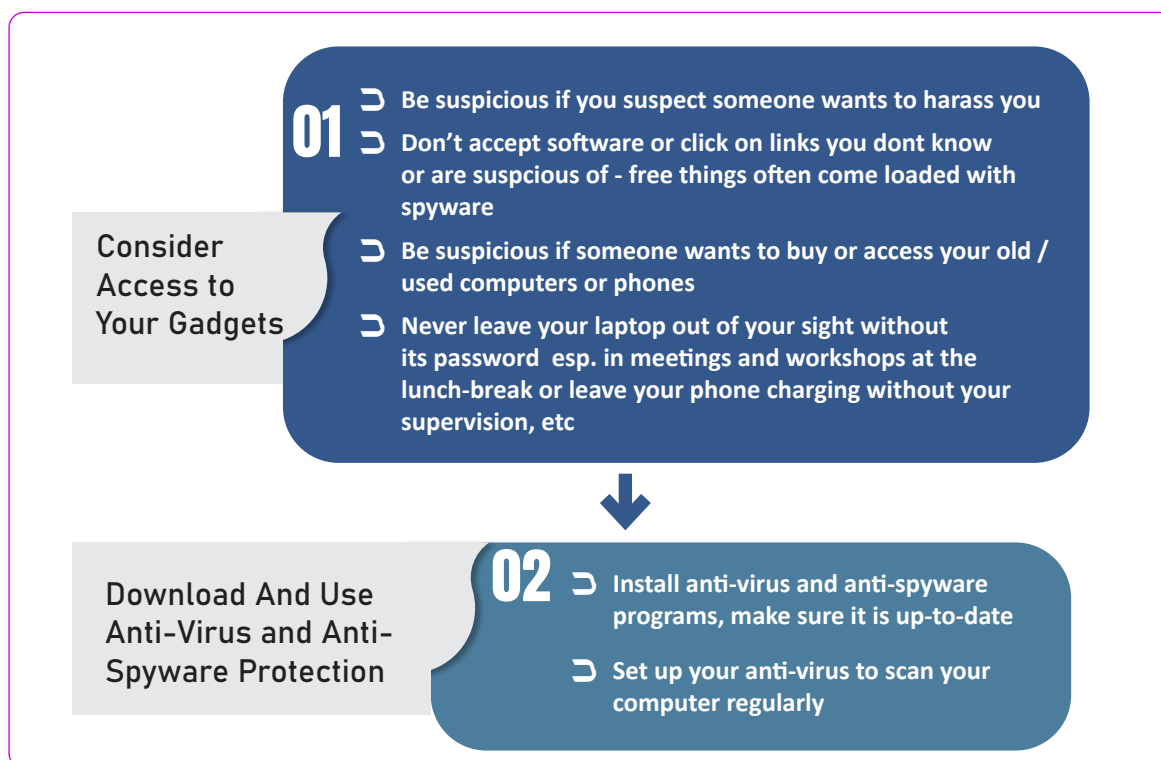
01

Consider Access to Your Gadgets

Be suspicious if you suspect someone wants to harass you

Don’t accept software or click on links you dont know or are suspcious of - free things often come loaded with spyware

Be suspicious if someone wants to buy or access your old / used computers or phones

Never leave your laptop out of your sight without its password esp. in meetings and workshops at the lunch-break or leave your phone charging without your supervision, etc

02

Download And Use Anti-Virus and Anti-Spyware Protection

Install anti-virus and anti-spyware programs, make sure it is up-to-date

Set up your anti-virus to scan your computer regularly